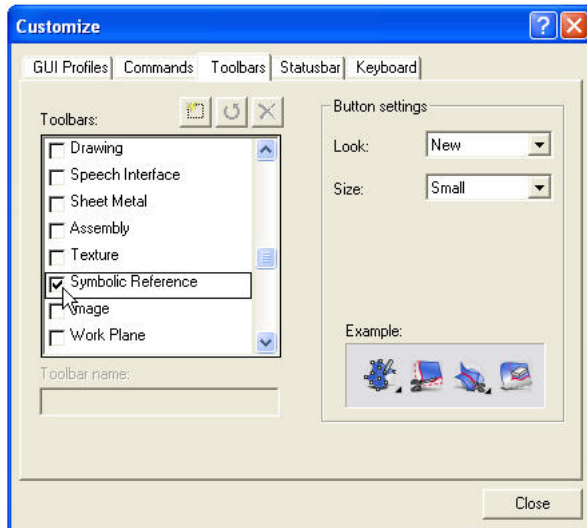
Customize

GUI Profiles | Commands | Toolbars | Statusbar | Keyboard

Toolbars:

Drawing
Speech Interface
Sheet Metal
Assembly
Texture
Symbolic Reference
Image
Work Plane

Toolbar name:

Button settings

Look: New

Size: Small

Example:

Close